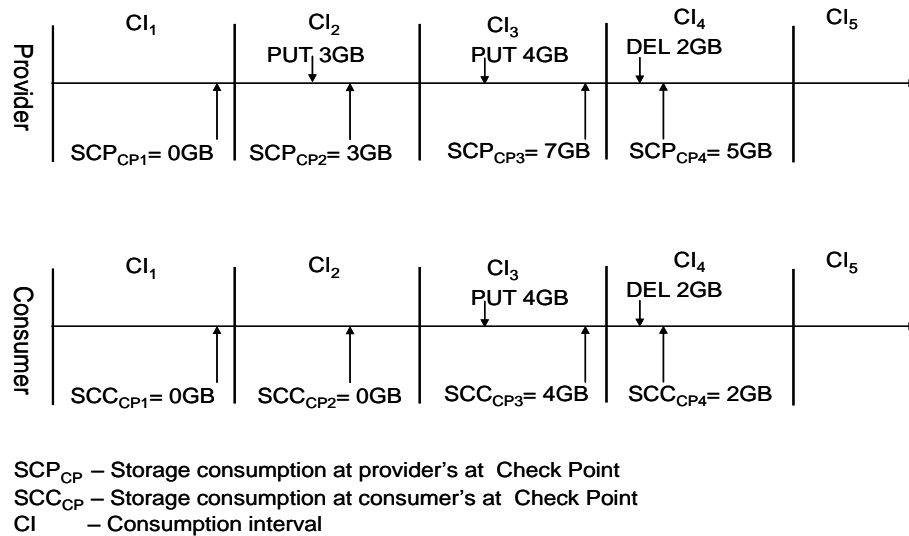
Provider

$CI_1$ $CI_2$ $CI_3$ $CI_4$ $CI_5$

PUT 3GB

PUT 4GB

DEL 2GB

$SCP_{CP1}$= 0GB $SCP_{CP2}$= 3GB $SCP_{CP3}$= 7GB $SCP_{CP4}$= 5GB

Consumer

$CI_1$ $CI_2$ $CI_3$ $CI_4$ $CI_5$

PUT 4GB

DEL 2GB

$SCC_{CP1}$= 0GB $SCC_{CP2}$= 0GB $SCC_{CP3}$= 4GB $SCC_{CP4}$= 2GB

$SCP_{CP}$ – Storage consumption at provider's at Check Point
$SCC_{CP}$ – Storage consumption at consumer's at Check Point
CI – Consumption interval